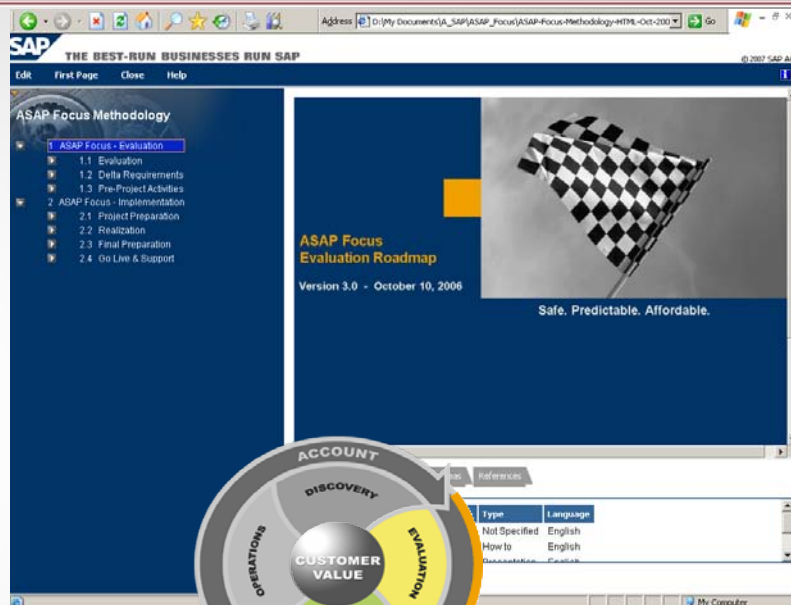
Address D:\My Documents\A_SAP\ASAP_Focus\ASAP-Focus-Methodology-HTML-Oct-200 Go

SAP THE BEST-RUN BUSINESSES RUN SAP

© 2007 SAP A

Edit First Page Close Help

ASAP Focus Methodology

1 ASAP Focus - Evaluation
1.1 Evaluation
1.2 Delta Requirements
1.3 Pre-Project Activities
2 ASAP Focus - Implementation
2.1 Project Preparation
2.2 Realization
2.3 Final Preparation
2.4 Go Live & Support

ASAP Focus
Evaluation Roadmap

Version 3.0 - October 10, 2006

Safe. Predictable. Affordable.

References

| Type | Language |
|---|---|
| Not Specified | English |
| How to | English |

ACCOUNT
DISCOVERY
OPERATIONS
EVALUATION
CUSTOMER VALUE

My Computer